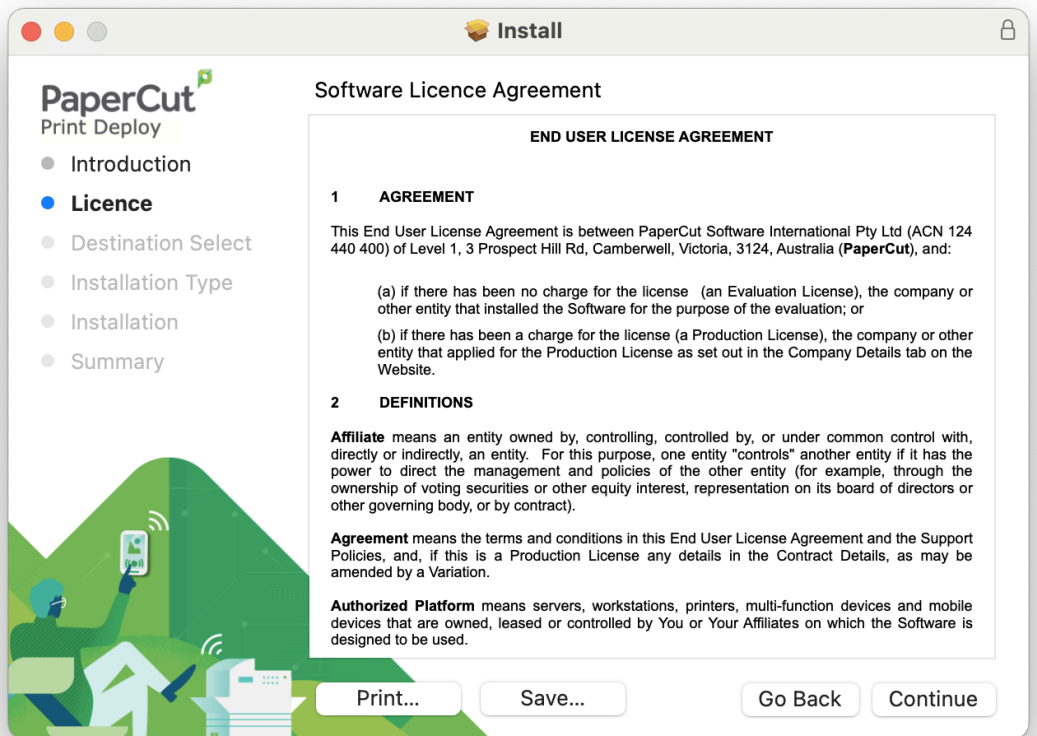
Install

PaperCut
Print Deploy

Introduction
Licence
Destination Select
Installation Type
Installation
Summary

Software Licence Agreement

END USER LICENSE AGREEMENT

1 AGREEMENT

This End User License Agreement is between PaperCut Software International Pty Ltd (ACN 124 440 400) of Level 1, 3 Prospect Hill Rd, Camberwell, Victoria, 3124, Australia (PaperCut), and:

(a) if there has been no charge for the license (an Evaluation License), the company or other entity that installed the Software for the purpose of the evaluation; or

(b) if there has been a charge for the license (a Production License), the company or other entity that applied for the Production License as set out in the Company Details tab on the Website.

2 DEFINITIONS

Affiliate means an entity owned by, controlling, controlled by, or under common control with, directly or indirectly, an entity. For this purpose, one entity "controls" another entity if it has the power to direct the management and policies of the other entity (for example, through the ownership of voting securities or other equity interest, representation on its board of directors or other governing body, or by contract).

Agreement means the terms and conditions in this End User License Agreement and the Support Policies, and, if this is a Production License any details in the Contract Details, as may be amended by a Variation.

Authorized Platform means servers, workstations, printers, multi-function devices and mobile devices that are owned, leased or controlled by You or Your Affiliates on which the Software is designed to be used.

Print... Save... Go Back Continue